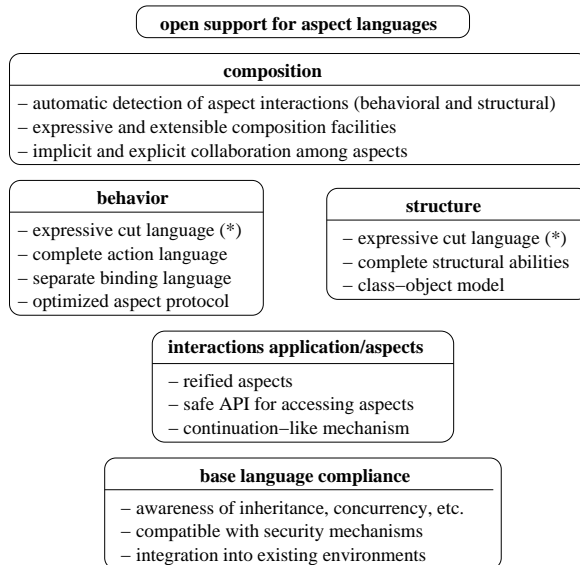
open support for aspect languages

composition

– automatic detection of aspect interactions (behavioral and structural)
– expressive and extensible composition facilities
– implicit and explicit collaboration among aspects

behavior

– expressive cut language (*)
– complete action language
– separate binding language
– optimized aspect protocol

structure

– expressive cut language (*)
– complete structural abilities
– class–object model

interactions application/aspects

– reified aspects
– safe API for accessing aspects
– continuation–like mechanism

base language compliance

– awareness of inheritance, concurrency, etc.
– compatible with security mechanisms
– integration into existing environments